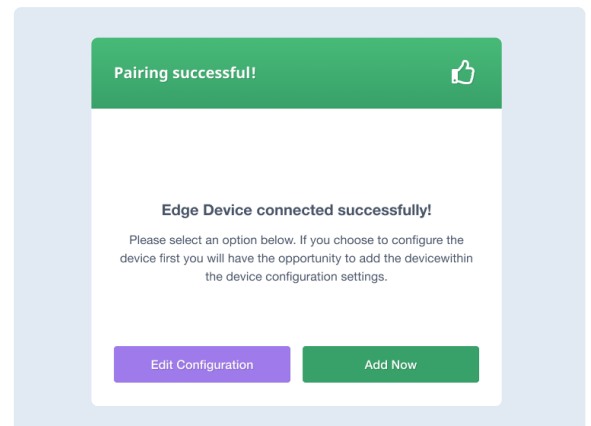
Pairing successful!

Edge Device connected successfully!

Please select an option below. If you choose to configure the device first you will have the opportunity to add the devicewithin the device configuration settings.

Edit Configuration

Add Now